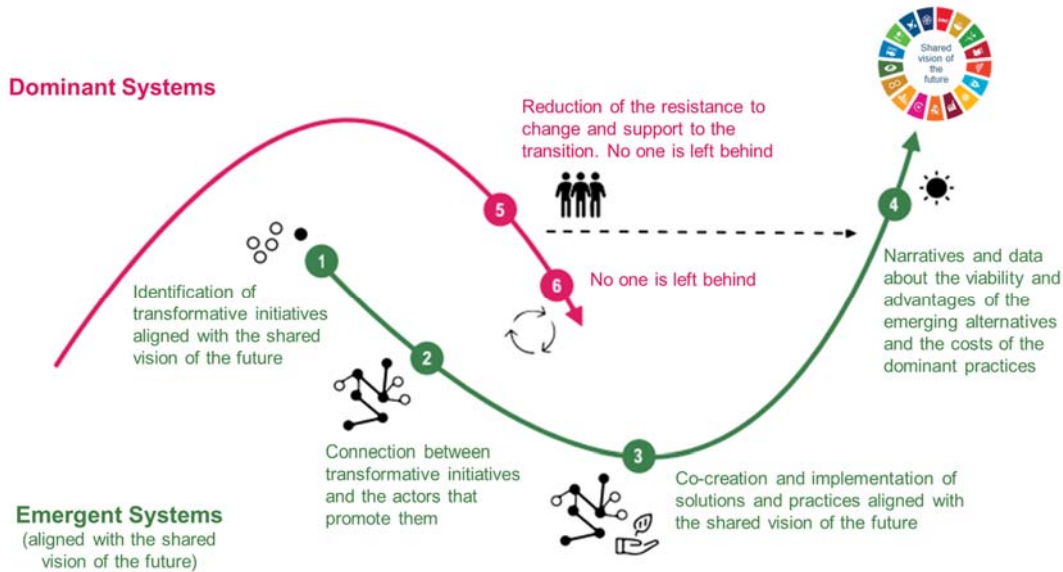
Dominant Systems

Shared vision of the future

Reduction of the resistance to change and support to the transition. No one is left behind

5

4

1

6

No one is left behind

Identification of transformative initiatives aligned with the shared vision of the future

2

Narratives and data about the viability and advantages of the emerging alternatives and the costs of the dominant practices

Connection between transformative initiatives and the actors that promote them

3

Co-creation and implementation of solutions and practices aligned with the shared vision of the future

Emergent Systems
(aligned with the shared vision of the future)